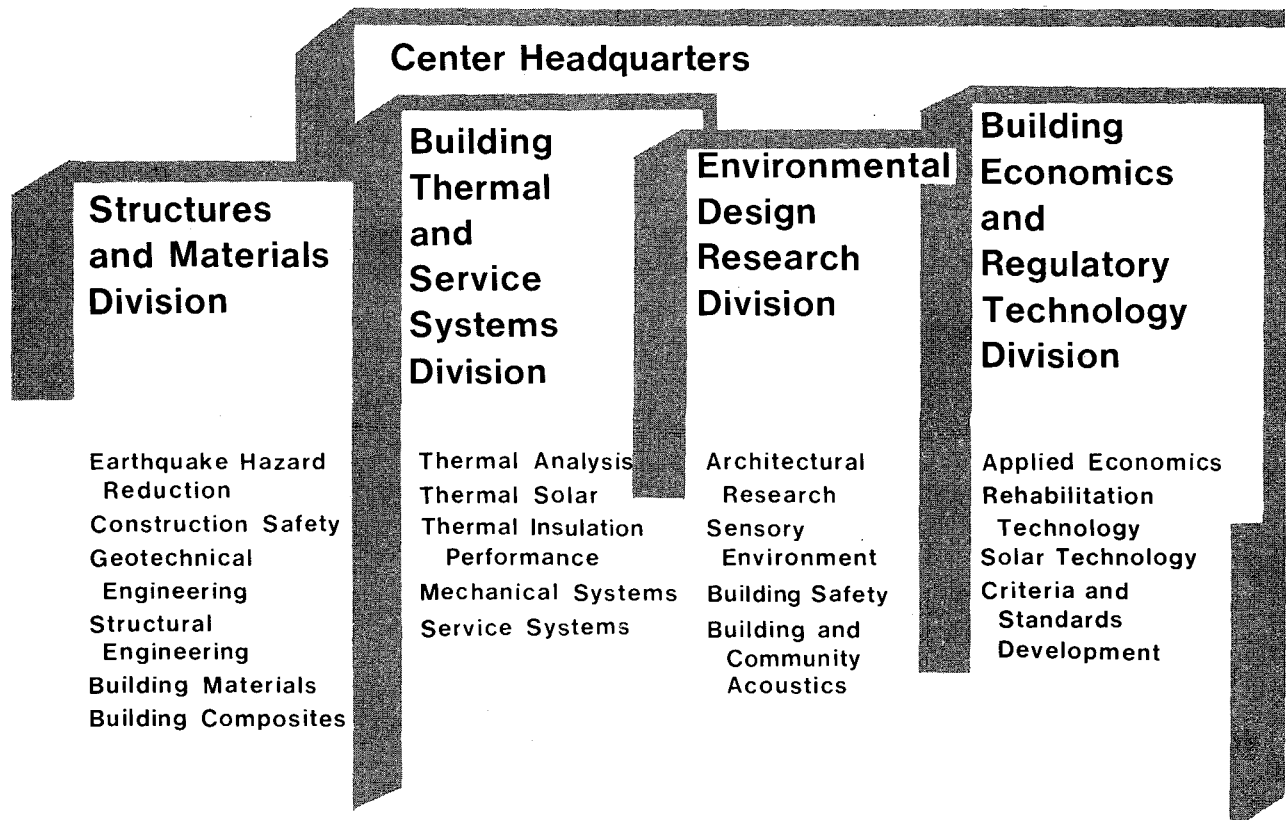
Center Headquarters

Structures and Materials Division

Earthquake Hazard Reduction
Construction Safety
Geotechnical Engineering
Structural Engineering
Building Materials
Building Composites

Building Thermal and Service Systems Division

Thermal Analysis
Thermal Solar
Thermal Insulation Performance
Mechanical Systems
Service Systems

Environmental Design Research Division

Architectural Research
Sensory Environment
Building Safety
Building and Community Acoustics

Building Economics and Regulatory Technology Division

Applied Economics
Rehabilitation Technology
Solar Technology
Criteria and Standards Development